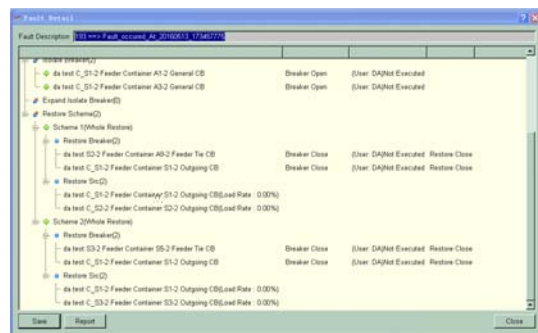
Fault Detail

Fault Description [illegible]193 ==> Fault_occured_At_20160513_173457775

Isolate Breaker(2)
da test C_S1-2 Feeder Container A1-2 General CB Breaker Open (User: DA)Not Executed
da test C_S1-2 Feeder Container A3-2 General CB Breaker Open (User: DA)Not Executed
Expand Isolate Breaker(0)
Restore Scheme(2)
Scheme 1(Whole Restore)
Restore Breaker(2)
da test S2-2 Feeder Container A9-2 Feeder Tie CB Breaker Close (User: DA)Not Executed Restore Close
da test C_S1-2 Feeder Container S1-2 Outgoing CB Breaker Close (User: DA)Not Executed Restore Close
Restore Src(2)
da test C_S1-2 Feeder Container S1-2 Outgoing CB(Load Rate : 0.00%)
da test C_S2-2 Feeder Container S2-2 Outgoing CB(Load Rate : 0.00%)
Scheme 2(Whole Restore)
Restore Breaker(2)
da test S3-2 Feeder Container S5-2 Feeder Tie CB Breaker Close (User: DA)Not Executed Restore Close
da test C_S1-2 Feeder Container S1-2 Outgoing CB Breaker Close (User: DA)Not Executed Restore Close
Restore Src(2)
da test C_S1-2 Feeder Container S1-2 Outgoing CB(Load Rate : 0.00%)
da test C_S3-2 Feeder Container S3-2 Outgoing CB(Load Rate : 0.00%)

Save Report Close